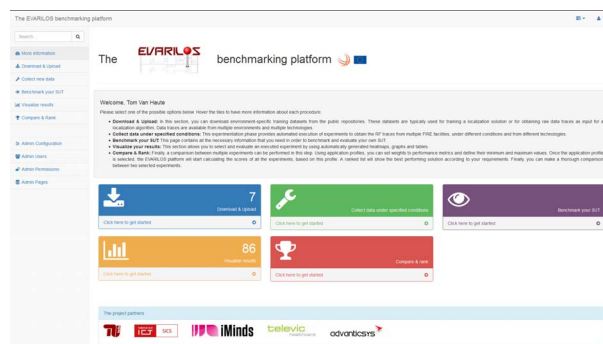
The EVARILOS benchmarking platform

Search...

More information
Download & Upload
Collect new data
Benchmark your SUT
Visualize results
Compare & Rank

Admin Configuration
Admin Users
Admin Permissions
Admin Pages

The EVARILOS benchmarking platform

Welcome, Tom Van Haute

Please select one of the possible options below. Hover the tiles to have more information about each procedure.

• Download & Upload: In this section, you can download environment-specific training datasets from the public repositories. These datasets are typically used for training a localization solution or for obtaining raw data traces as input for a localization algorithm. Data traces are available from multiple environments and multiple technologies.
• Collect data under specified conditions: This experimentation phase provides automated execution of experiments to obtain the RF traces from multiple FIRE facilities, under different conditions and from different technologies.
• Benchmark your SUT: This page contains all the necessary information that you need in order to benchmark and evaluate your own SUT.
• Visualize your results: This section allows you to select and evaluate an executed experiment by using automatically generated heatmaps, graphs and tables.
• Compare & Rank: Finally, a comparison between multiple experiments can be performed in this step. Using application profiles, you can set weights to performance metrics and define their minimum and maximum values. Once the application profile is selected, the EVARILOS platform will start calculating the scores of all the experiments, based on this profile. A ranked list will show the best performing solution according to your requirements. Finally, you can make a thorough comparison between two selected experiments.

7
Download & Upload
Click here to get started

Collect data under specified conditions
Click here to get started

Benchmark your SUT
Click here to get started

86
Visualize results
Click here to get started

Compare & rank
Click here to get started

The project partners

TU
SICS
iMinds
televic
advanticsys